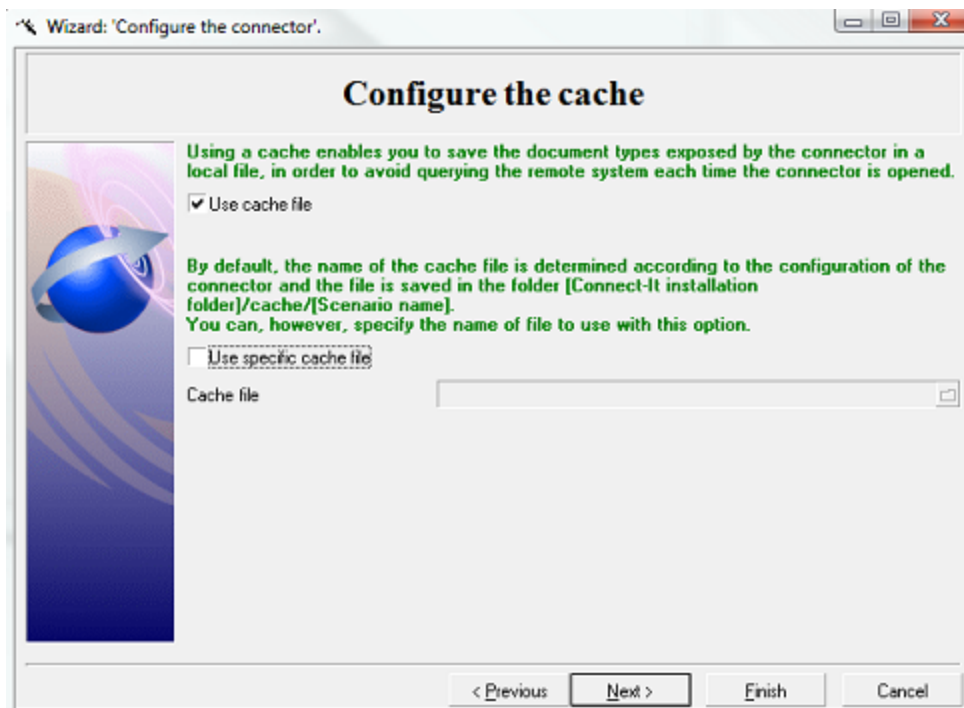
Wizard: 'Configure the connector'.

Configure the cache

Using a cache enables you to save the document types exposed by the connector in a local file, in order to avoid querying the remote system each time the connector is opened.

Use cache file

By default, the name of the cache file is determined according to the configuration of the connector and the file is saved in the folder [Connect-It installation folder]/cache/[Scenario name].
You can, however, specify the name of file to use with this option.

Use specific cache file

Cache file

< Previous
Next >
Finish
Cancel